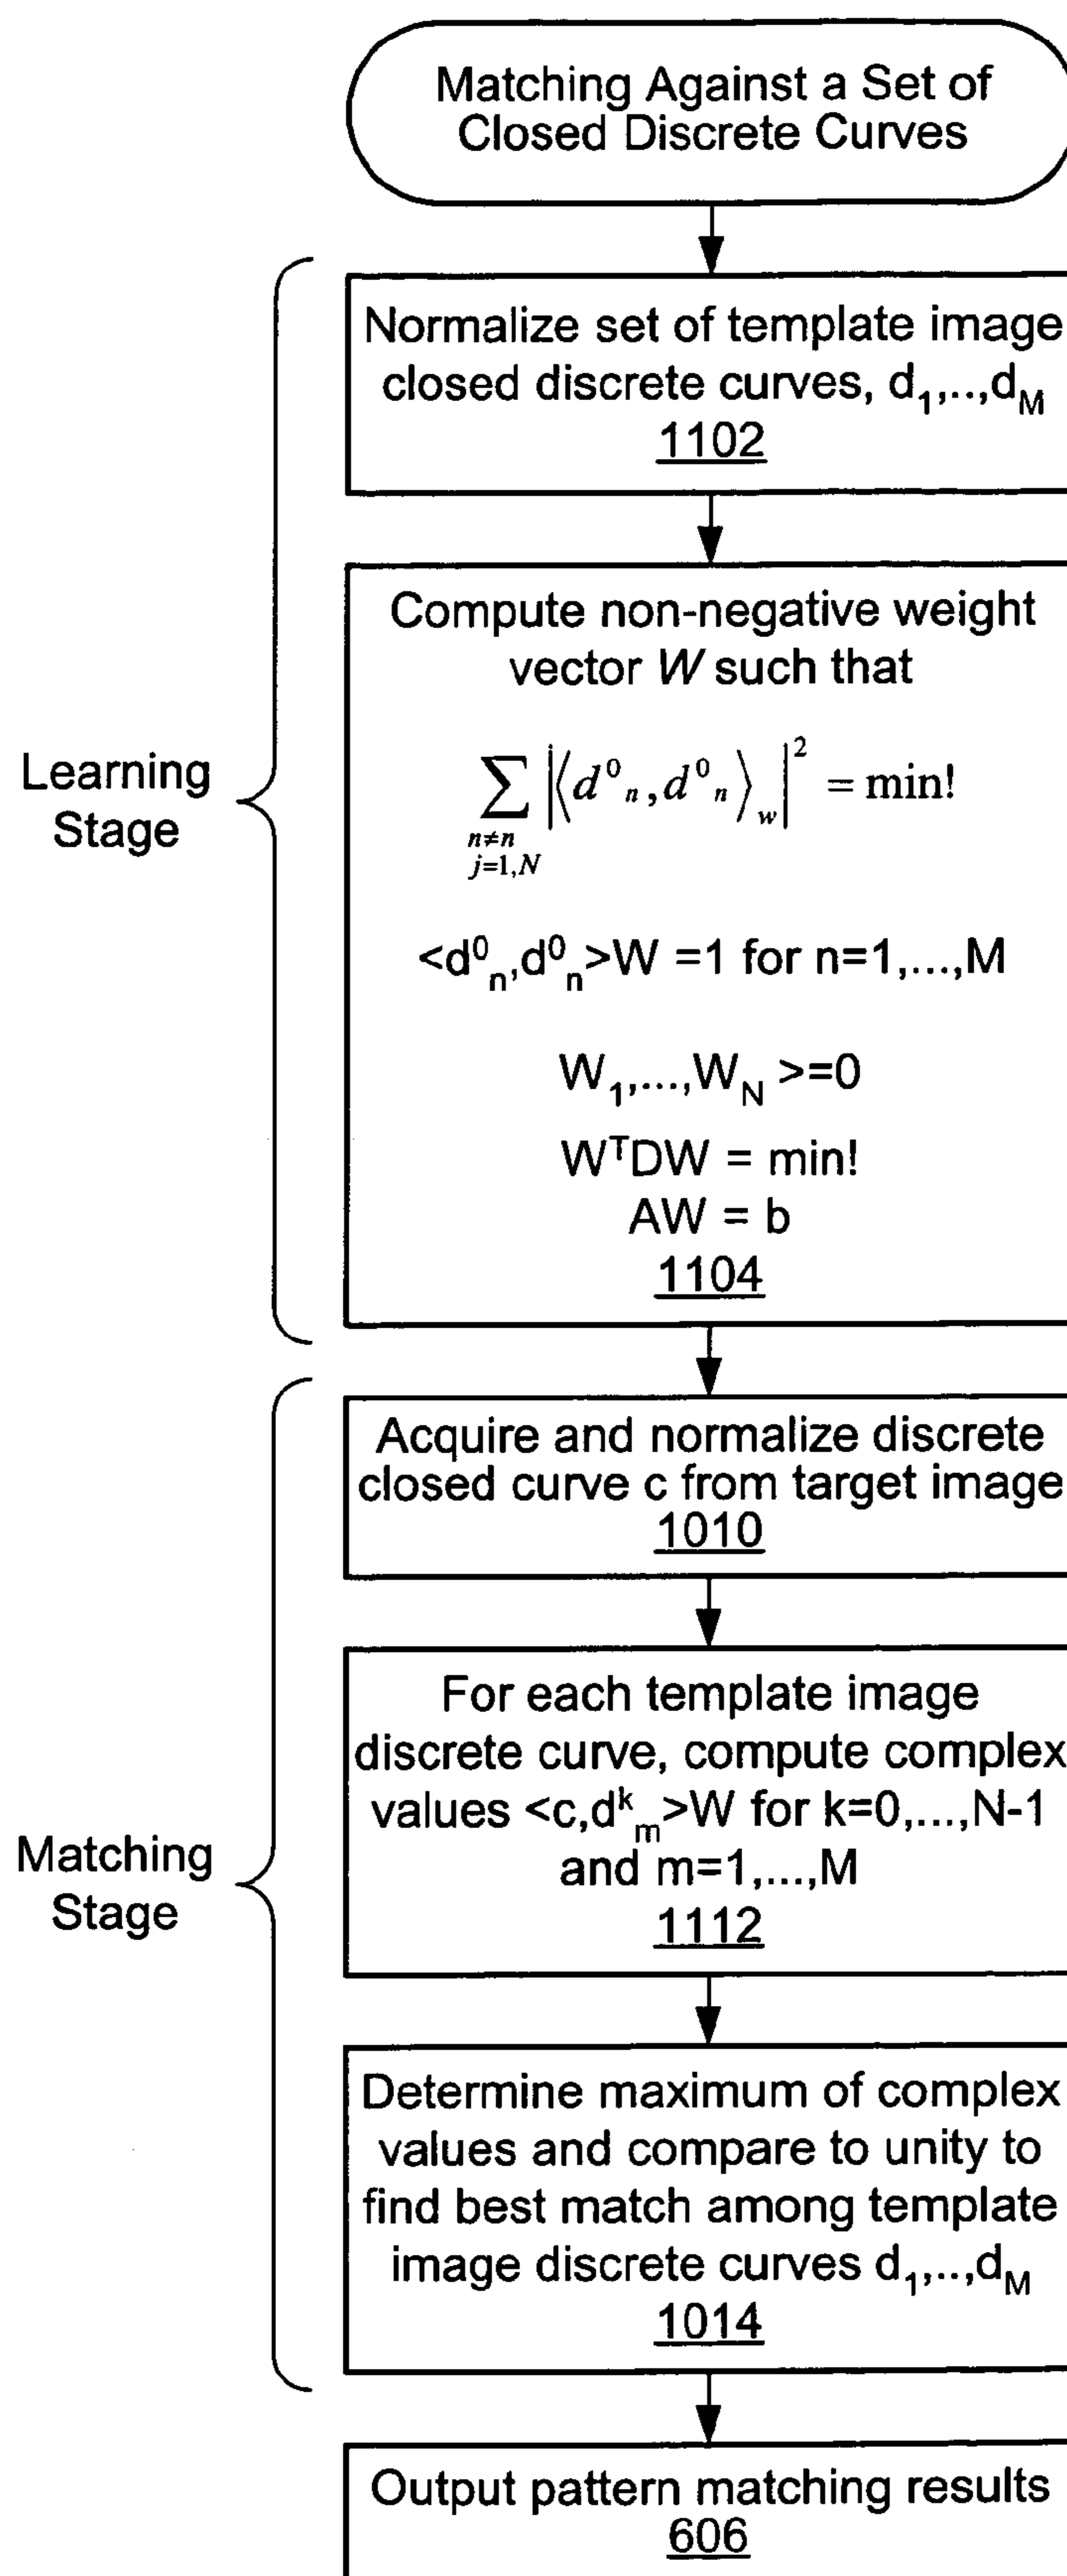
Matching Against a Set of Closed Discrete Curves

Learning Stage

Normalize set of template image closed discrete curves, $d_1,..,d_M$
1102

Compute non-negative weight vector $W$ such that

$\sum_{\substack{n \neq n \\ j=1,N}} \left| \left\langle d^0{}_n, d^0{}_n \right\rangle_w \right|^2 = \min!$

$<d^0{}_n, d^0{}_n>W = 1$ for $n=1,...,M$

$W_1,...,W_N >= 0$

$W^TDW = \min!$
$AW = b$
1104

Matching Stage

Acquire and normalize discrete closed curve c from target image
1010

For each template image discrete curve, compute complex values $<c,d^k{}_m>W$ for $k=0,...,N-1$ and $m=1,...,M$
1112

Determine maximum of complex values and compare to unity to find best match among template image discrete curves $d_1,..,d_M$
1014

Output pattern matching results
606